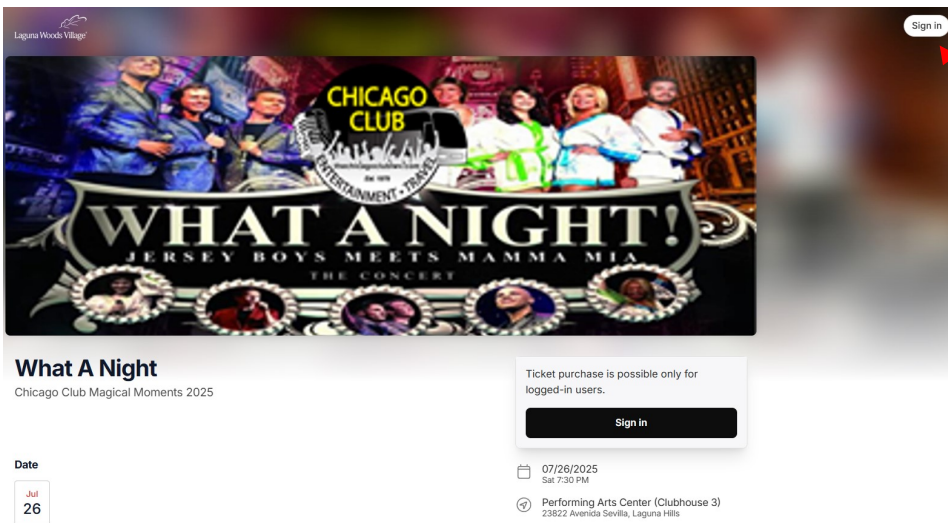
Laguna Woods Village

Sign in

CHICAGO CLUB

ENTERTAINMENT • TRAVEL

EST. 1978

WHAT A NIGHT!

JERSEY BOYS MEETS MAMMA MIA

THE CONCERT

What A Night

Chicago Club Magical Moments 2025

Ticket purchase is possible only for logged-in users.

Sign in

Date

Jul
26

07/26/2025
Sat 7:30 PM

Performing Arts Center (Clubhouse 3)
23822 Avenida Sevilla, Laguna Hills